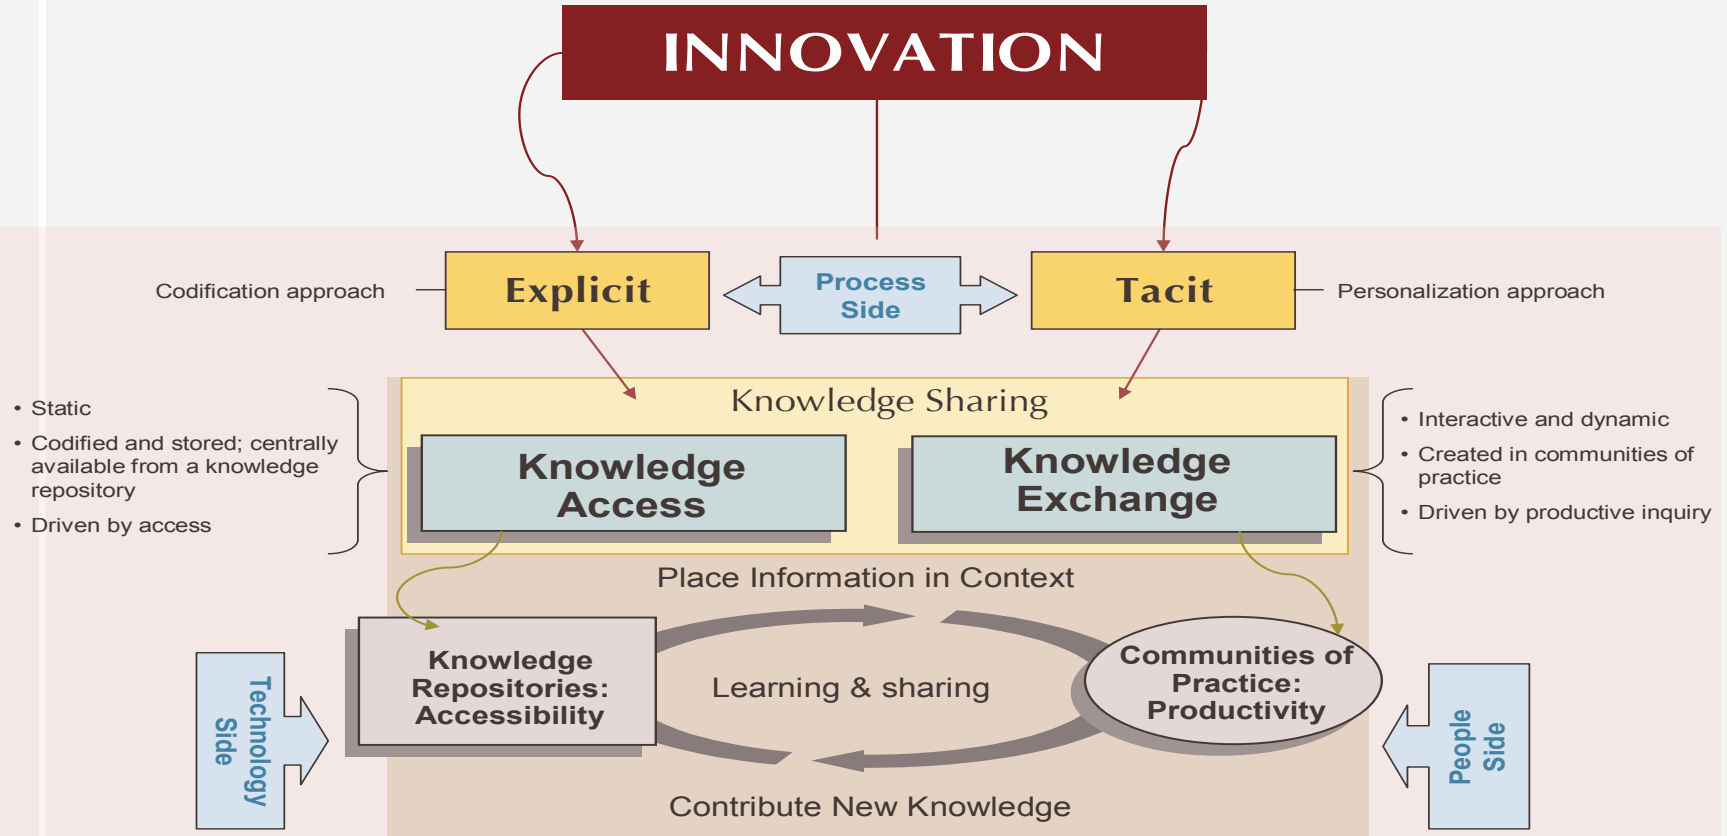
INNOVATION

Codification approach

Explicit

Process Side

Tacit

Personalization approach

Knowledge Sharing

• Static
• Codified and stored; centrally available from a knowledge repository
• Driven by access

Knowledge Access

Knowledge Exchange

• Interactive and dynamic
• Created in communities of practice
• Driven by productive inquiry

Place Information in Context

Technology Side

Knowledge Repositories: Accessibility

Learning & sharing

Communities of Practice: Productivity

People Side

Contribute New Knowledge